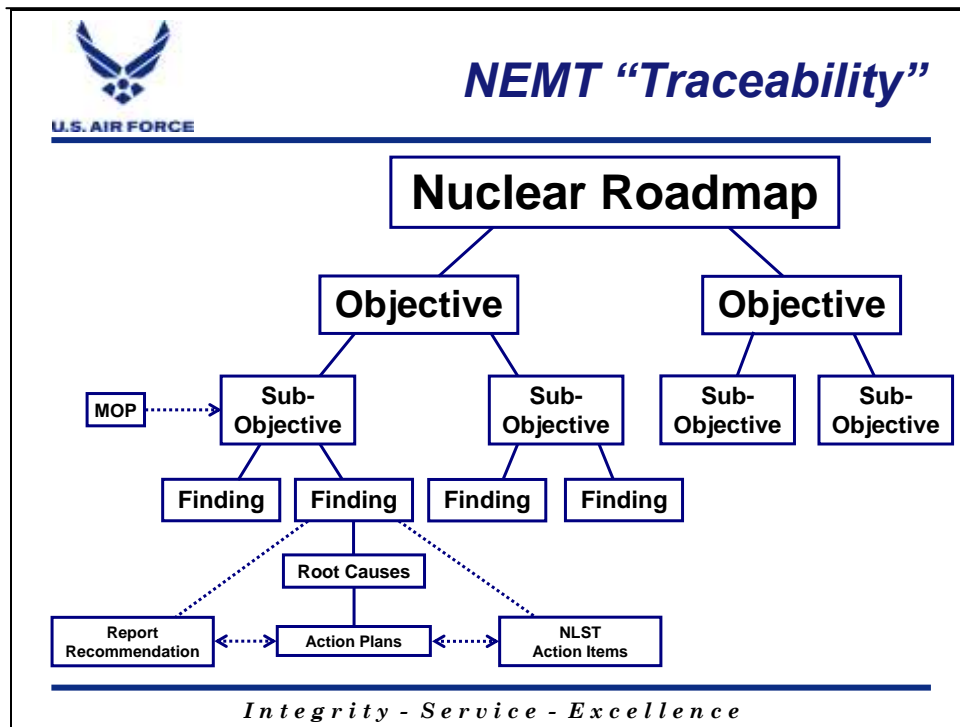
U.S. AIR FORCE

NEMT "Traceability"

Nuclear Roadmap

Objective

Objective

MOP

Sub-Objective

Sub-Objective

Sub-Objective

Sub-Objective

Finding

Finding

Finding

Finding

Root Causes

Report Recommendation

Action Plans

NLST Action Items

Integrity - Service - Excellence